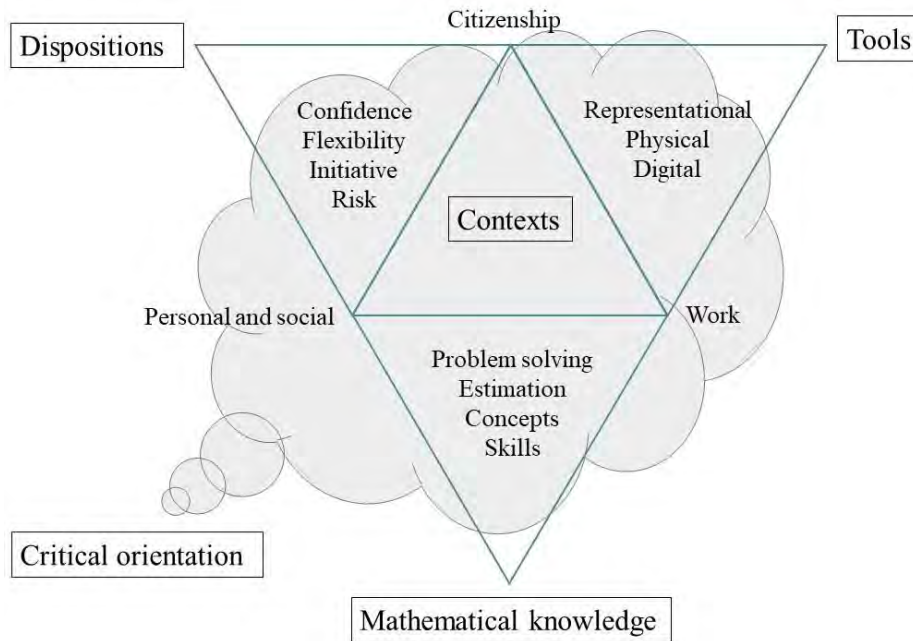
Citizenship

Dispositions

Tools

Confidence
Flexibility
Initiative
Risk

Representational
Physical
Digital

Contexts

Personal and social

Work

Problem solving
Estimation
Concepts
Skills

Critical orientation

Mathematical knowledge